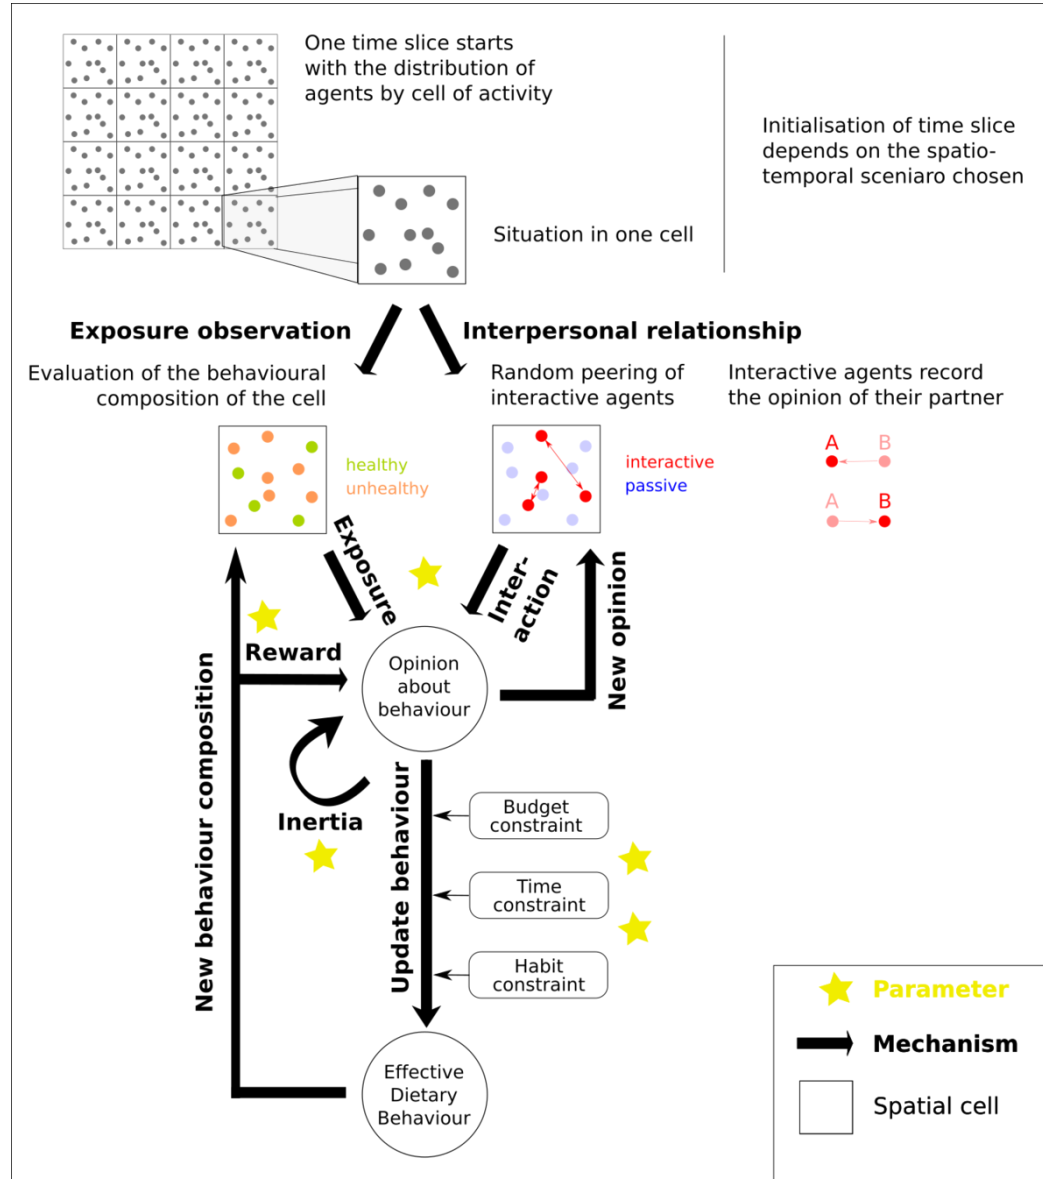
One time slice starts with the distribution of agents by cell of activity

Initialisation of time slice depends on the spatio-temporal sceniaro chosen

Situation in one cell

Exposure observation

Interpersonal relationship

Evaluation of the behavioural composition of the cell

Random peering of interactive agents

Interactive agents record the opinion of their partner

healthy
unhealthy

interactive
passive

A B
A B

Exposure

Inter-action

New opinion

Reward

Opinion about behaviour

New behaviour composition

Inertia

Update behaviour

Budget constraint

Time constraint

Habit constraint

Effective Dietary Behaviour

Parameter

Mechanism

Spatial cell